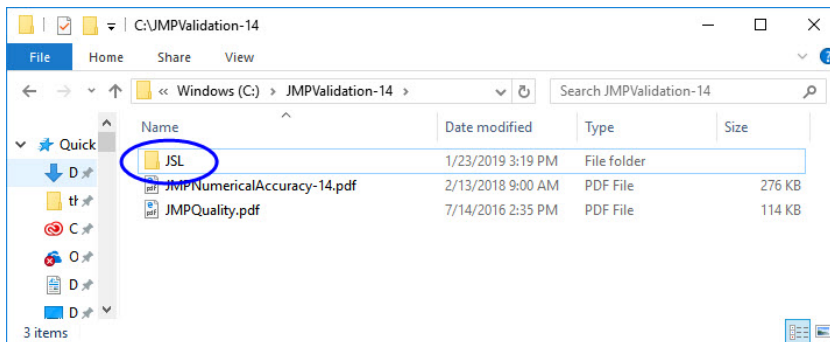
C:\JMPValidation-14

File | Home | Share | View

« Windows (C:) › JMPValidation-14 ›

Search JMPValidation-14

Quick
D
th
C
O
D
D

| Name | Date modified | Type | Size |
|---|---|---|---|
| JSL | 1/23/2019 3:19 PM | File folder | |
| JMPNumericalAccuracy-14.pdf | 2/13/2018 9:00 AM | PDF File | 276 KB |
| JMPQuality.pdf | 7/14/2016 2:35 PM | PDF File | 114 KB |

3 items